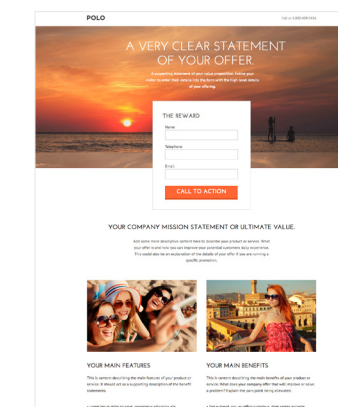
POLO

Call us 1-800-456-7890

A VERY CLEAR STATEMENT OF YOUR OFFER.

A supporting statement of your value proposition. Follow your visitor to enter their details into the form with the high-level details of your offering.

THE REWARD

Name

Telephone

Email

CALL TO ACTION

YOUR COMPANY MISSION STATEMENT OR ULTIMATE VALUE.

Add some more descriptive content here to describe your product or service. What your offer is and how you can improve your potential customers busy experience. This could also be an explanation of the details of your offer if you are running a specific promotion.

YOUR MAIN FEATURES

This is content describing the main features of your product or service. It should act as a supporting description of the benefit statements.

YOUR MAIN BENEFITS

This is content describing the main benefits of your product or service. What does your company offer that will resolve or solve a problem? Explain the pain point being alleviated.

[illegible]

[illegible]